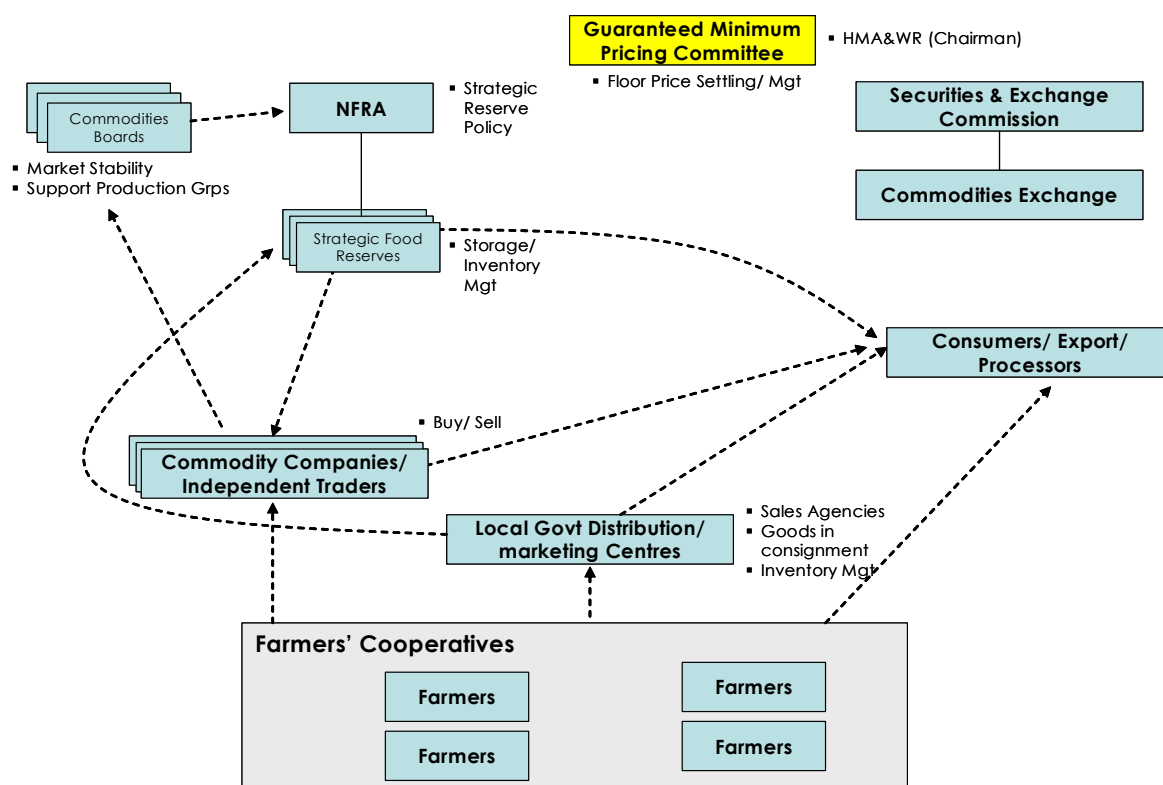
Guaranteed Minimum Pricing Committee

▪ HMA&WR (Chairman)

▪ Floor Price Settling/ Mgt

Commodities Boards

NFRA

▪ Strategic Reserve Policy

Securities & Exchange Commission

Commodities Exchange

▪ Market Stability
▪ Support Production Grps

Strategic Food Reserves

▪ Storage/ Inventory Mgt

Consumers/ Export/ Processors

▪ Buy/ Sell

Commodity Companies/ Independent Traders

Local Govt Distribution/ marketing Centres

▪ Sales Agencies
▪ Goods in consignment
▪ Inventory Mgt

Farmers' Cooperatives

Farmers

Farmers

Farmers

Farmers